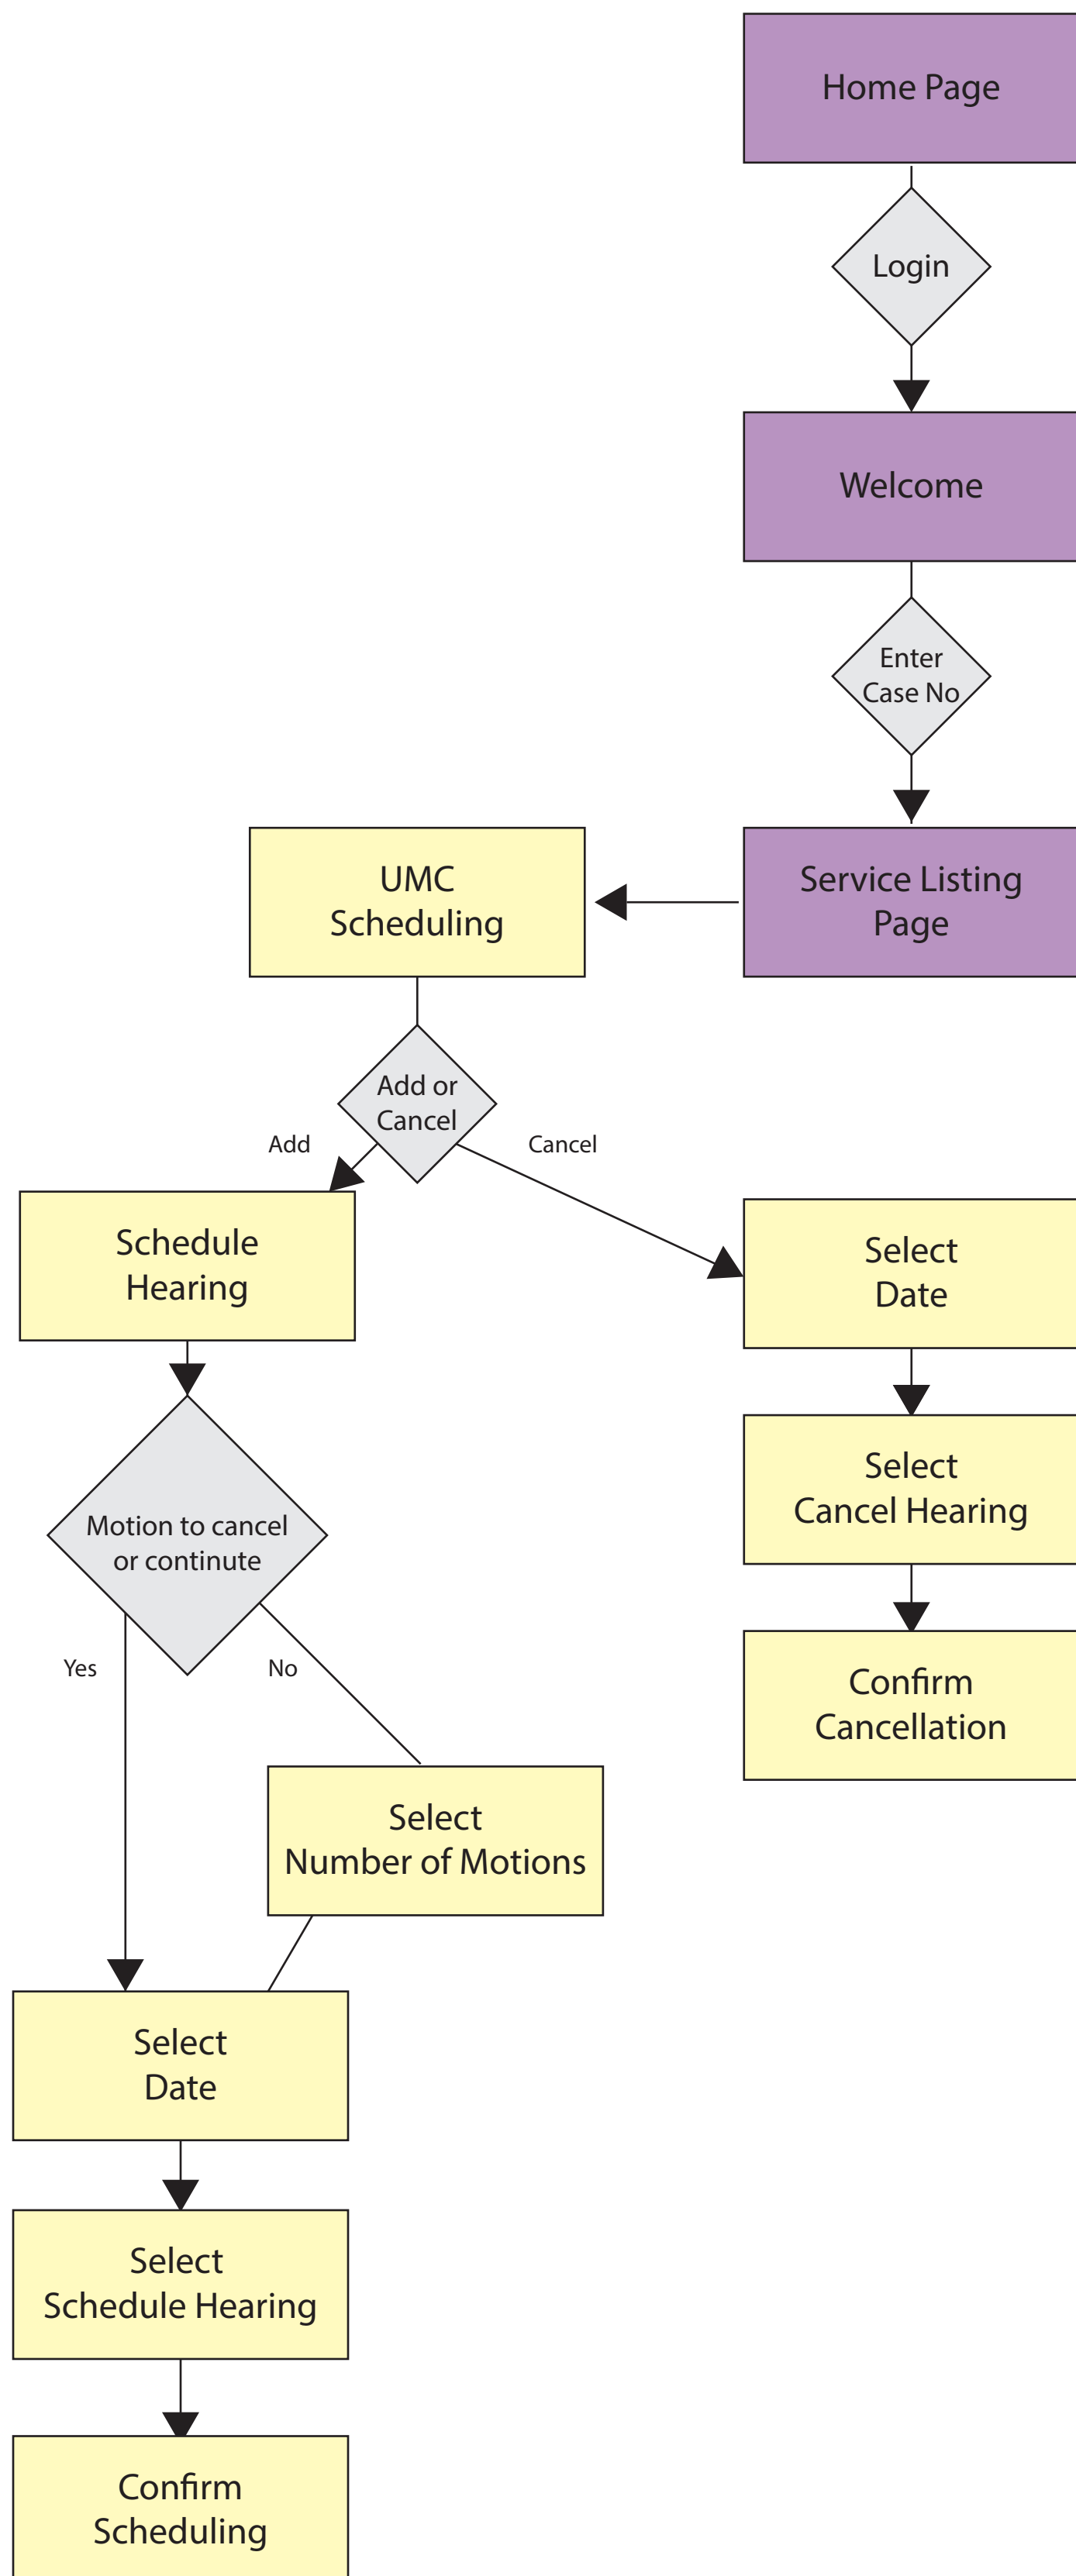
Home Page

Login

Welcome

Enter Case No

Service Listing Page

UMC Scheduling

Add or Cancel

Add

Cancel

Schedule Hearing

Select Date

Select Cancel Hearing

Confirm Cancellation

Motion to cancel or continute

Yes

No

Select Number of Motions

Select Date

Select Schedule Hearing

Confirm Scheduling